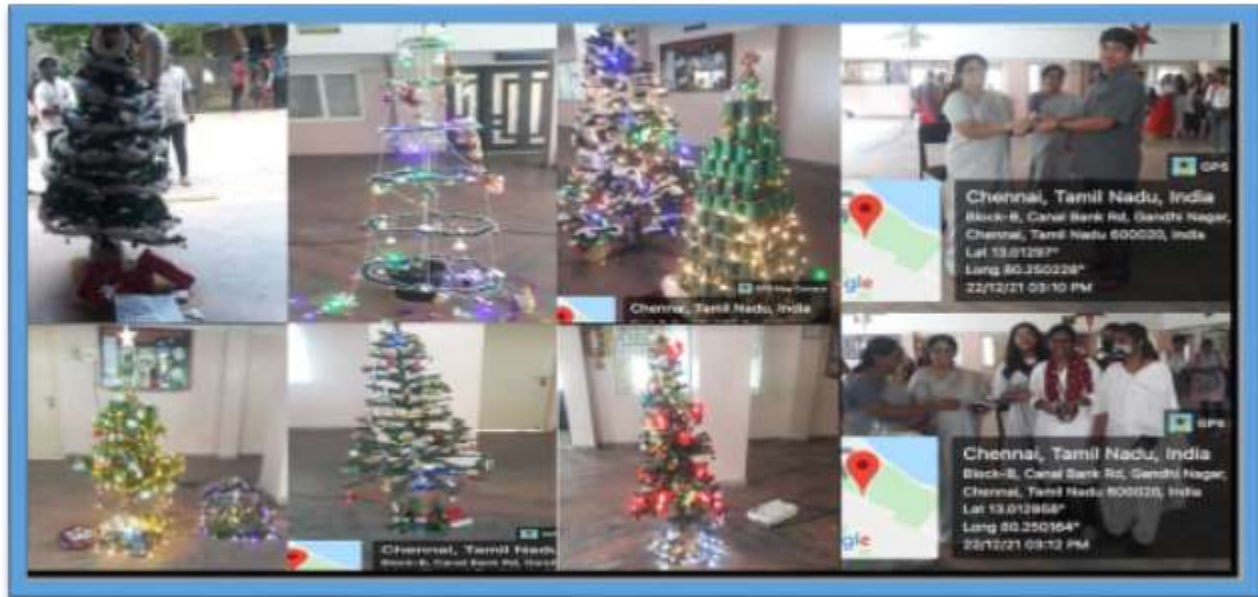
GPS Map Camera

Chennai, Tamil Nadu, India

GPS

Chennai, Tamil Nadu, India

Block-B, Canal Bank Rd, Gandhi Nagar, Chennai, Tamil Nadu 600020, India

Lat 13.01297°

Long 80.250228°

22/12/21 03:10 PM

gle

Chennai, Tamil Nadu

Block-B, Canal Bank Rd, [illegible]

GPS

Chennai, Tamil Nadu, India

Block-B, Canal Bank Rd, Gandhi Nagar, Chennai, Tamil Nadu 600020, India

Lat 13.012958°

Long 80.250164°

22/12/21 03:12 PM

gle